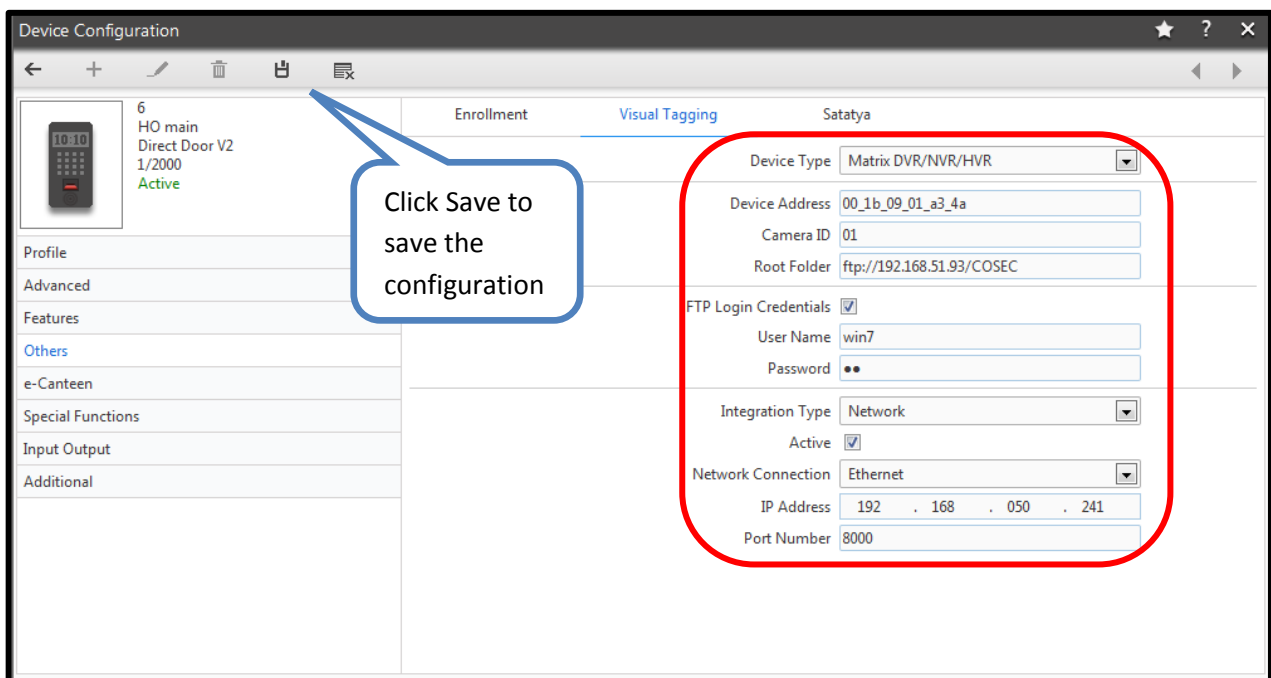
Device Configuration

★ ? ✕

6
HO main
Direct Door V2
1/2000
Active

10:10

Profile
Advanced
Features
Others
e-Canteen
Special Functions
Input Output
Additional

Click Save to save the configuration

Enrollment
Visual Tagging
Satatya

Device Type Matrix DVR/NVR/HVR
Device Address 00_1b_09_01_a3_4a
Camera ID 01
Root Folder ftp://192.168.51.93/COSEC
FTP Login Credentials
User Name win7
Password ••
Integration Type Network
Active
Network Connection Ethernet
IP Address 192 . 168 . 050 . 241
Port Number 8000